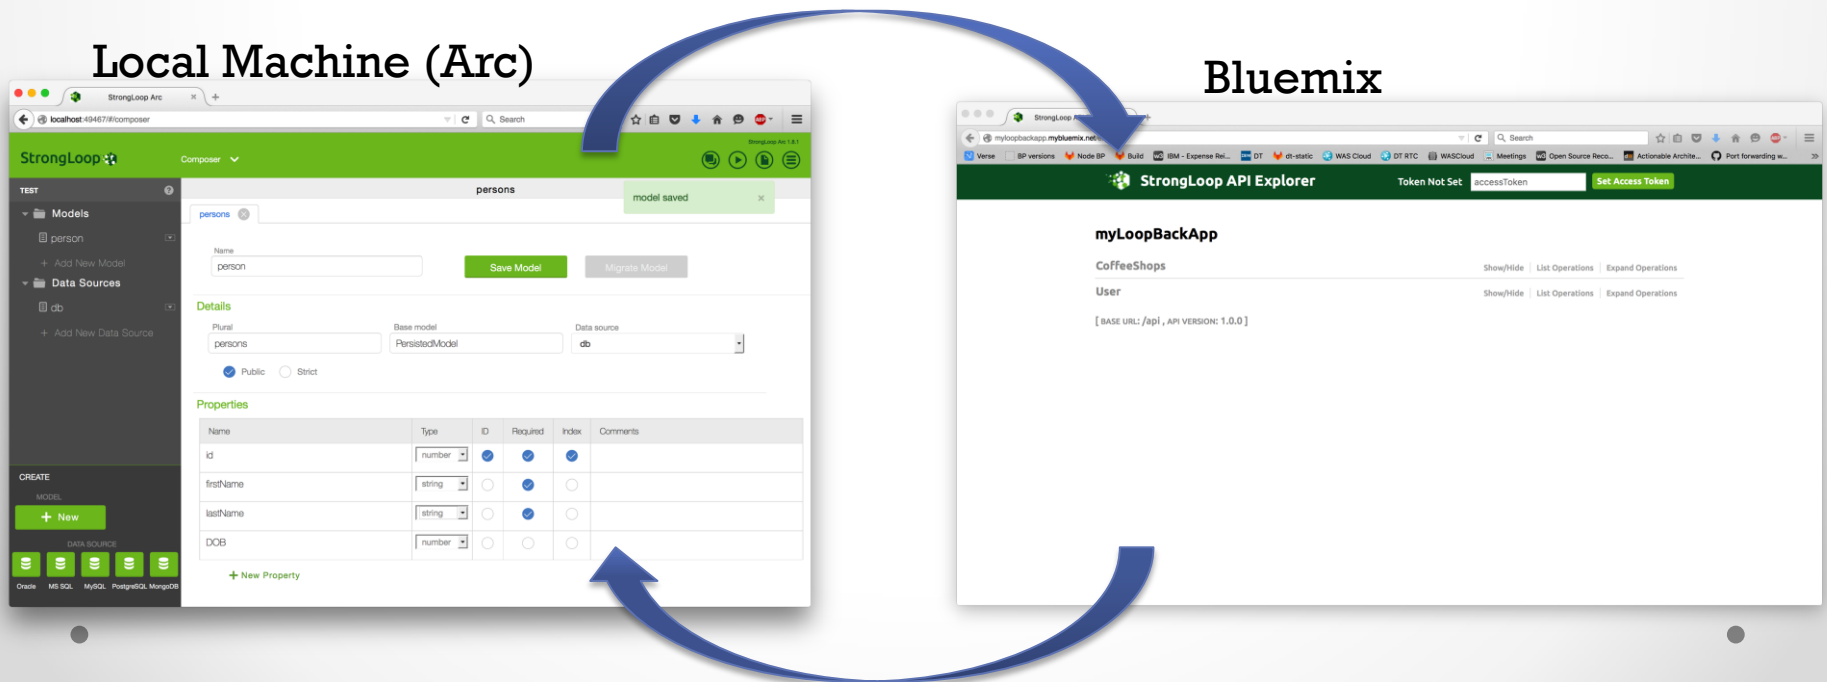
Local Machine (Arc)

StrongLoop Arc

localhost:49467/#/composer

Search

StrongLoop

Composer

TEST

Models

person

+ Add New Model

Data Sources

db

+ Add New Data Source

persons

model saved

persons

Name

person

Save Model

Migrate Model

Details

Plural

persons

Base model

PersistedModel

Data source

db

Public

Strict

Properties

| Name | Type | ID | Required | Index | Comments |
|---|---|---|---|---|---|
| id | number | | | | |
| firstName | string | | | | |
| lastName | string | | | | |
| DOB | number | | | | |

+ New Property

CREATE

MODEL

+ New

DATA SOURCE

Oracle MS SQL MySQL PostgreSQL MongoDB

Bluemix

StrongLoop

myloopbackapp.mybluemix.net

Search

Verse BP versions Node BP Build IBM - Expense Rei... DT dt-static WAS Cloud DT RTC WASCloud Meetings Open Source Reco... Actionable Archite... Port forwarding w...

StrongLoop API Explorer

Token Not Set

accessToken

Set Access Token

myLoopBackApp

CoffeeShops

Show/Hide | List Operations | Expand Operations

User

Show/Hide | List Operations | Expand Operations

[ BASE URL: /api , API VERSION: 1.0.0 ]